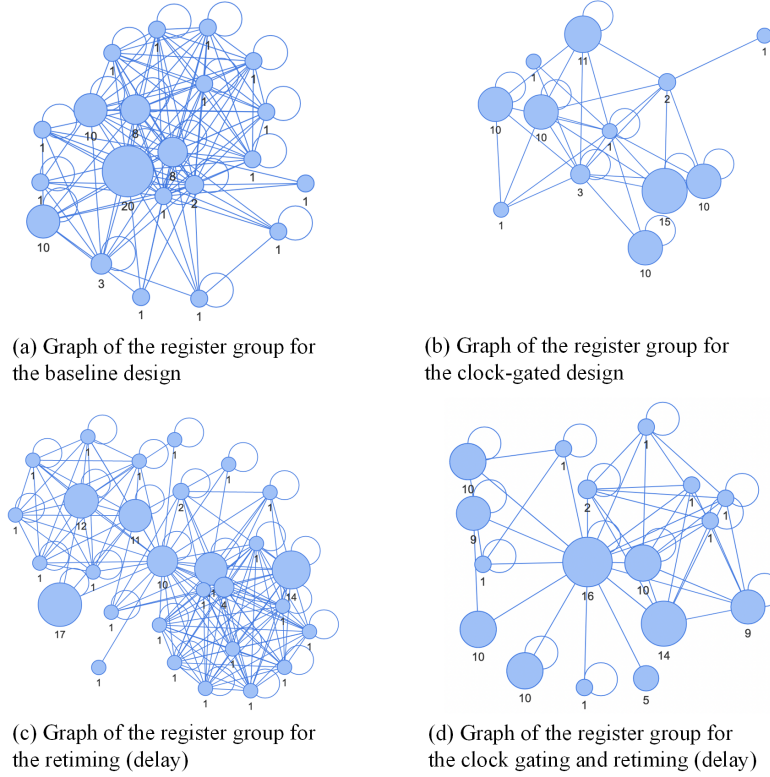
1 1 1 1 1 1 1 10 8 1 1 8 1 20 2 1 1 10 1 3 1 1

(a) Graph of the register group for the baseline design

1 11 1 2 10 10 1 3 15 10 1 10

(b) Graph of the register group for the clock-gated design

1 1 1 1 1 12 2 1 1 11 1 1 10 1 1 1 14 4 1 1 17 1 1 1 1 1 1 1 1 1 1

(c) Graph of the register group for the retiming (delay)

1 1 10 1 1 2 9 1 1 16 10 1 14 9 10 10 1 5

(d) Graph of the register group for the clock gating and retiming (delay)